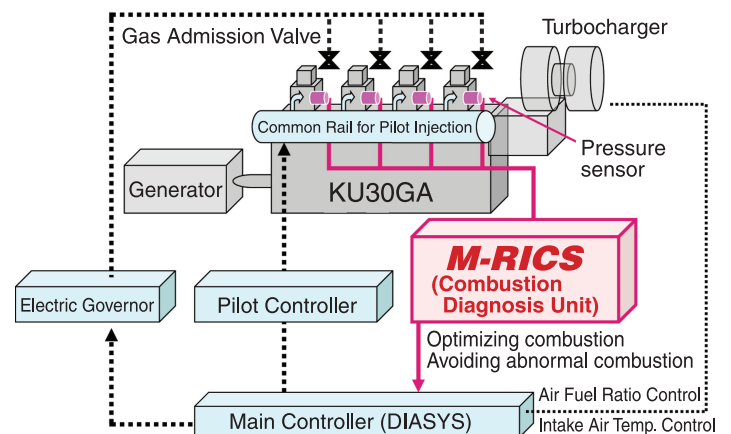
Gas Admission Valve

Turbocharger

Common Rail for Pilot Injection

Pressure sensor

Generator

KU30GA

M-RICS
(Combustion Diagnosis Unit)

Electric Governor

Pilot Controller

Optimizing combustion
Avoiding abnormal combustion

Main Controller (DIASYS)

Air Fuel Ratio Control

Intake Air Temp. Control